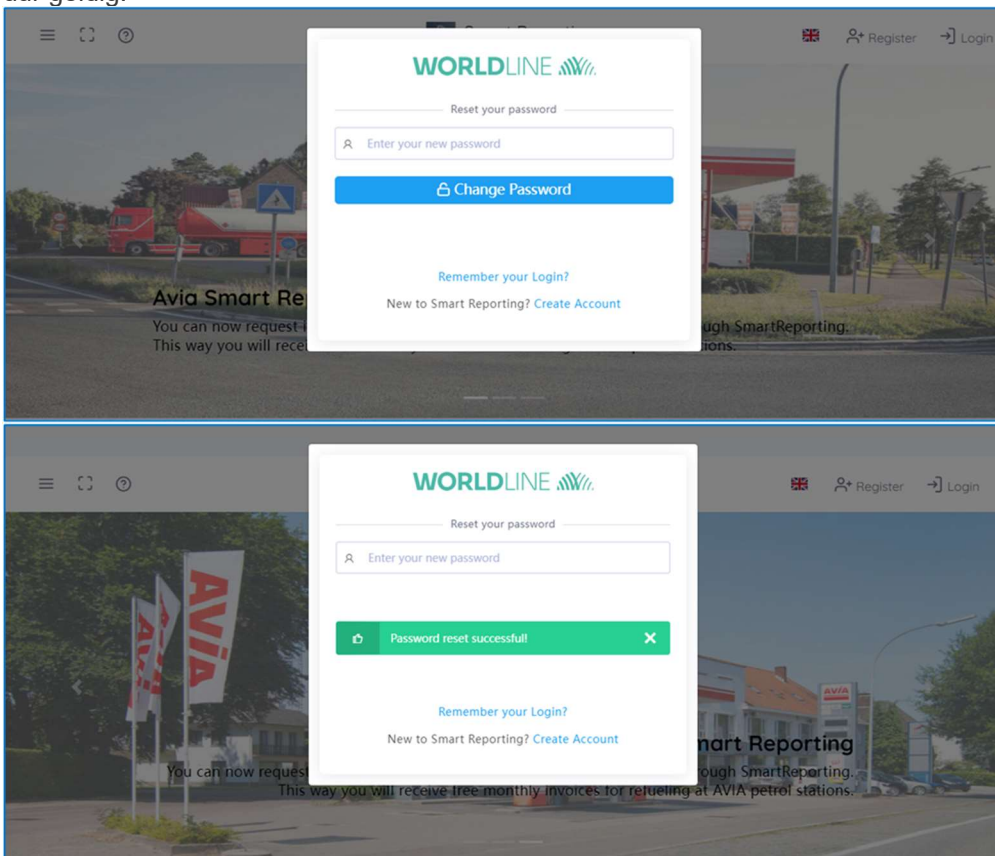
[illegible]

Register Login

WORLDLINE

Reset your password

Enter your new password

Change Password

Remember your Login?

New to Smart Reporting? Create Account

Avia Smart Re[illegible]

You can now request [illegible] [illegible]ough SmartReporting.
This way you will rece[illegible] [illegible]tations.

Register Login

WORLDLINE

Reset your password

Enter your new password

Password reset successful!

Remember your Login?

New to Smart Reporting? Create Account

AVIA

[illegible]art Reporting

You can now request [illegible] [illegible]ugh SmartReporting.
This way you will receive free monthly invoices for refueling at AVIA petrol stations.